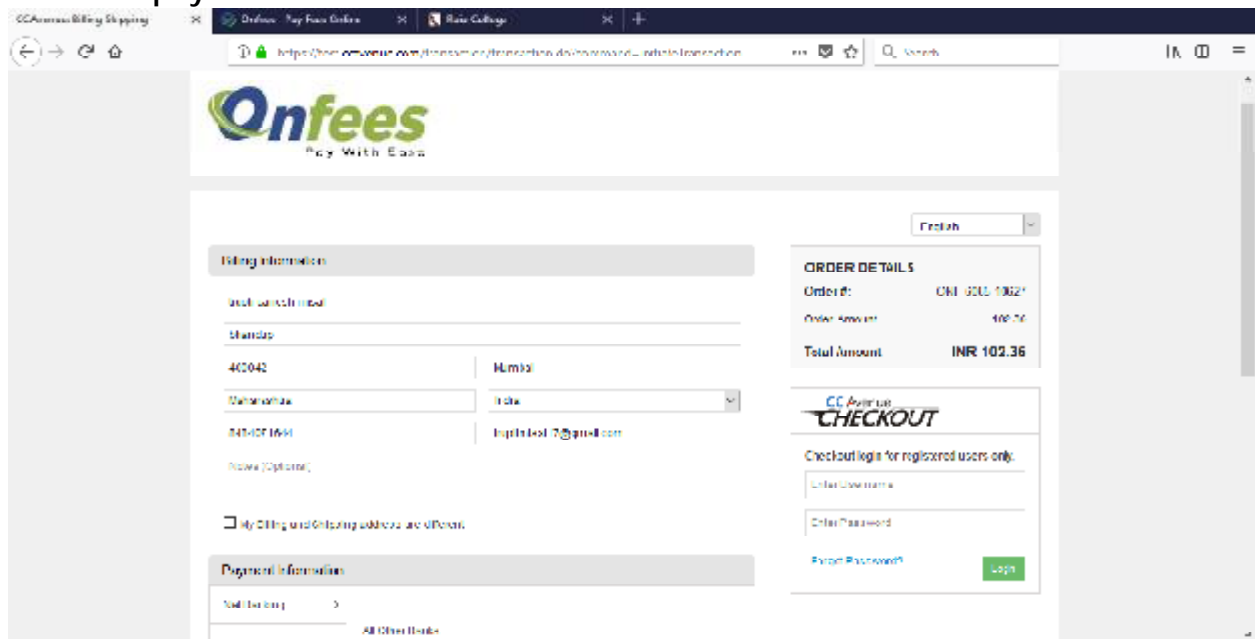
CCAvenue Billing Shipping ×
Onfees - Pay Fees Online ×
Rain College ×
+

https://secure.ccavenue.com/transaction/transaction.do?command=initiateTransaction

Q Search

Onfees
Pay With Ease

English

Billing information

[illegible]

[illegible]

400042

Mumbai

Maharashtra

India

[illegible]

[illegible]@gmail.com

Notes (Optional)

My Billing and Shipping address are different

Payment Information

Net Banking >

All Other Banks

ORDER DETAILS
Order #: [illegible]
Order Amount: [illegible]
Total Amount INR 102.36

CC Avenue CHECKOUT

Checkout login for registered users only.

Enter Username

Enter Password

Forgot Password?

Login